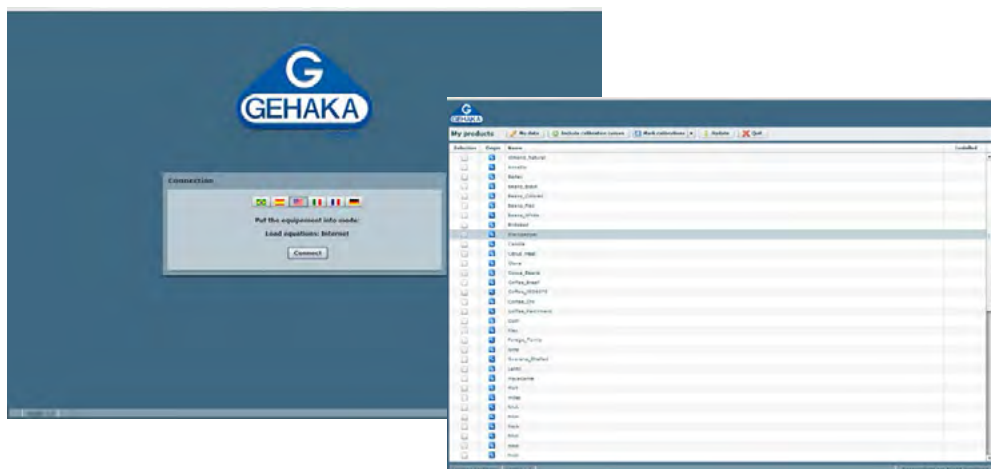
G
GEHAKA

Connection

Put the equipment info mode:

Load equations: Internet

Connect

G
GEHAKA

My products | My data | Include calibration curves | Mark calibrations | Update | Quit

| Selection | Props | Name | Installed |
|---|---|---|---|
| | | Almond_Natural | |
| | | Amaito | |
| | | Barley | |
| | | Beans_Black | |
| | | Beans_Colored | |
| | | Beans_Red | |
| | | Beans_White | |
| | | Birdseed | |
| | | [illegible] | |
| | | Canola | |
| | | Citrus_Pulp | |
| | | Clove | |
| | | Cocoa_Beans | |
| | | Coffee_Brazil | |
| | | Coffee_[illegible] | |
| | | Coffee_CH | |
| | | Coffee_Parchment | |
| | | Corn | |
| | | Flax | |
| | | Forage_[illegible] | |
| | | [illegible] | |
| | | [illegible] | |
| | | Lentil | |
| | | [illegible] | |
| | | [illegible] | |
| | | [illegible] | |
| | | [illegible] | |
| | | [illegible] | |
| | | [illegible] | |
| | | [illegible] | |
| | | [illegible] | |
| | | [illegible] | |